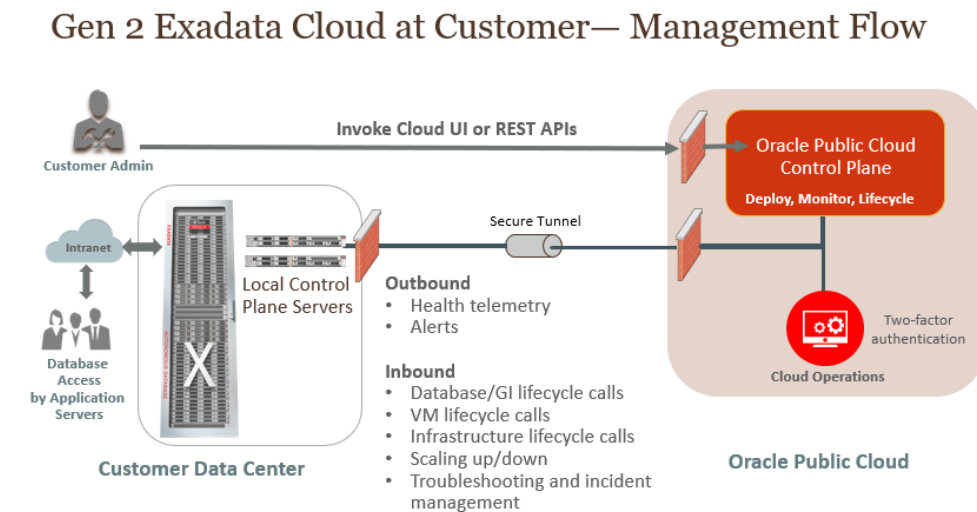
Gen 2 Exadata Cloud at Customer— Management Flow

Customer Admin

Invoke Cloud UI or REST APIs

Oracle Public Cloud Control Plane

Deploy, Monitor, Lifecycle

Intranet

Secure Tunnel

Local Control Plane Servers

Outbound
• Health telemetry
• Alerts

Two-factor authentication

Cloud Operations

Database Access by Application Servers

Inbound
• Database/GI lifecycle calls
• VM lifecycle calls
• Infrastructure lifecycle calls
• Scaling up/down
• Troubleshooting and incident management

Customer Data Center

Oracle Public Cloud